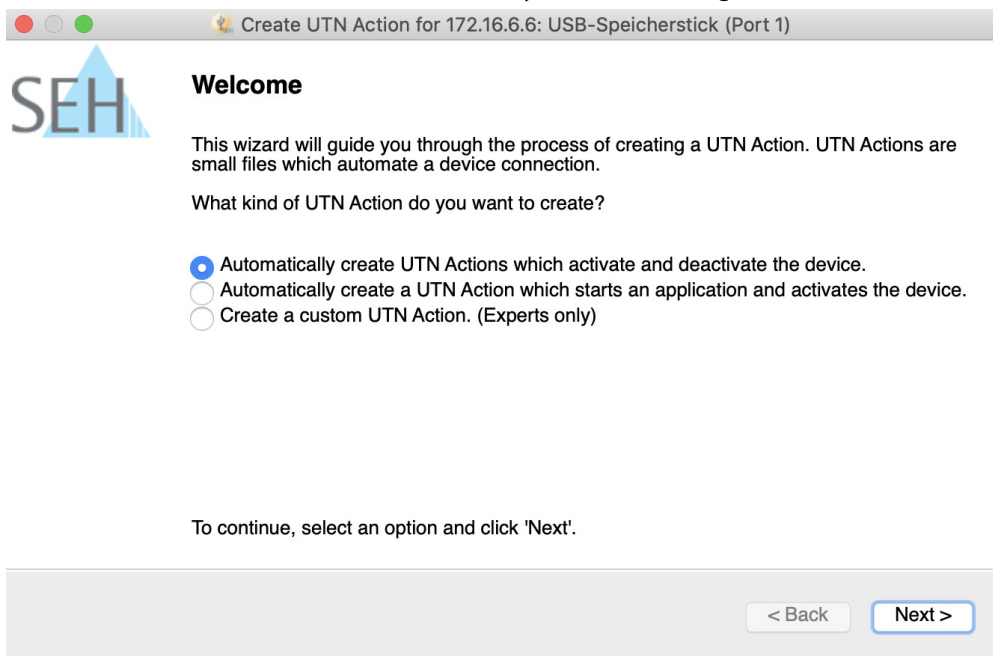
Create UTN Action for 172.16.6.6: USB-Speicherstick (Port 1)

SEH

Welcome

This wizard will guide you through the process of creating a UTN Action. UTN Actions are small files which automate a device connection.

What kind of UTN Action do you want to create?

Automatically create UTN Actions which activate and deactivate the device.
Automatically create a UTN Action which starts an application and activates the device.
Create a custom UTN Action. (Experts only)

To continue, select an option and click 'Next'.

< Back
Next >